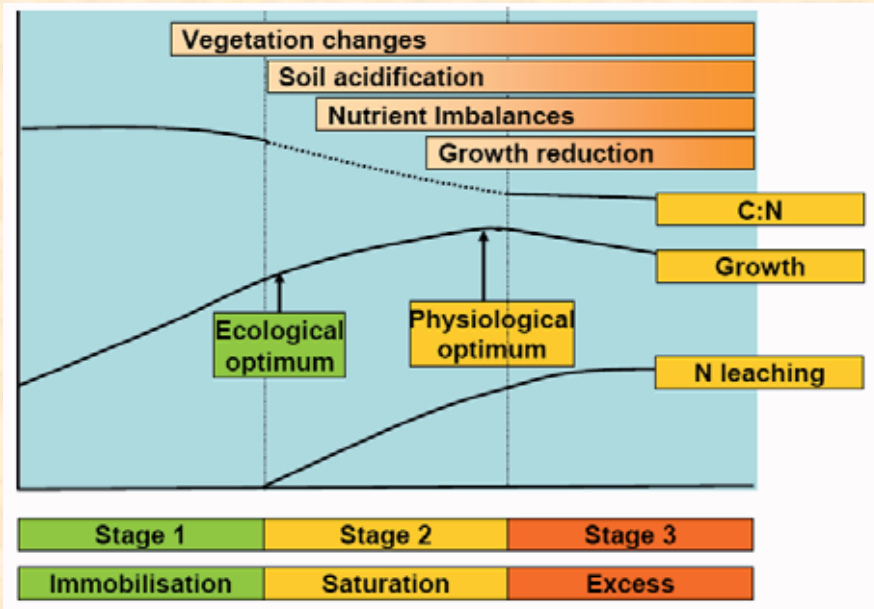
Vegetation changes
Soil acidification
Nutrient Imbalances
Growth reduction

C:N
Growth
Ecological optimum
Physiological optimum
N leaching

| Stage 1 | Stage 2 | Stage 3 |
|---|---|---|
| Immobilisation | Saturation | Excess |